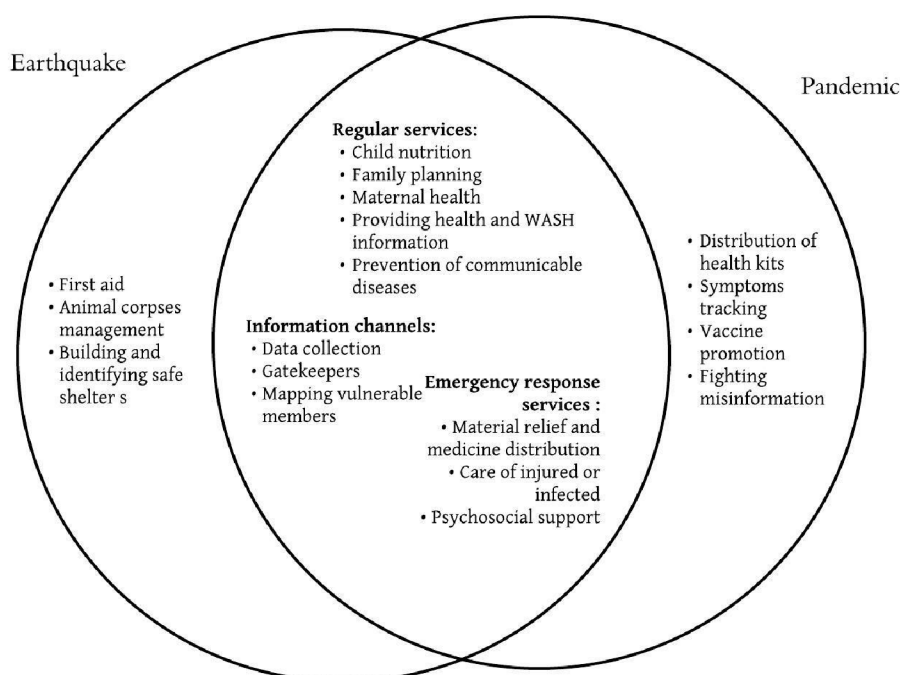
Earthquake

Pandemic

Regular services:
• Child nutrition
• Family planning
• Maternal health
• Providing health and WASH information
• Prevention of communicable diseases

• First aid
• Animal corpses management
• Building and identifying safe shelter s

Information channels:
• Data collection
• Gatekeepers
• Mapping vulnerable members

Emergency response services :
• Material relief and medicine distribution
• Care of injured or infected
• Psychosocial support

• Distribution of health kits
• Symptoms tracking
• Vaccine promotion
• Fighting misinformation